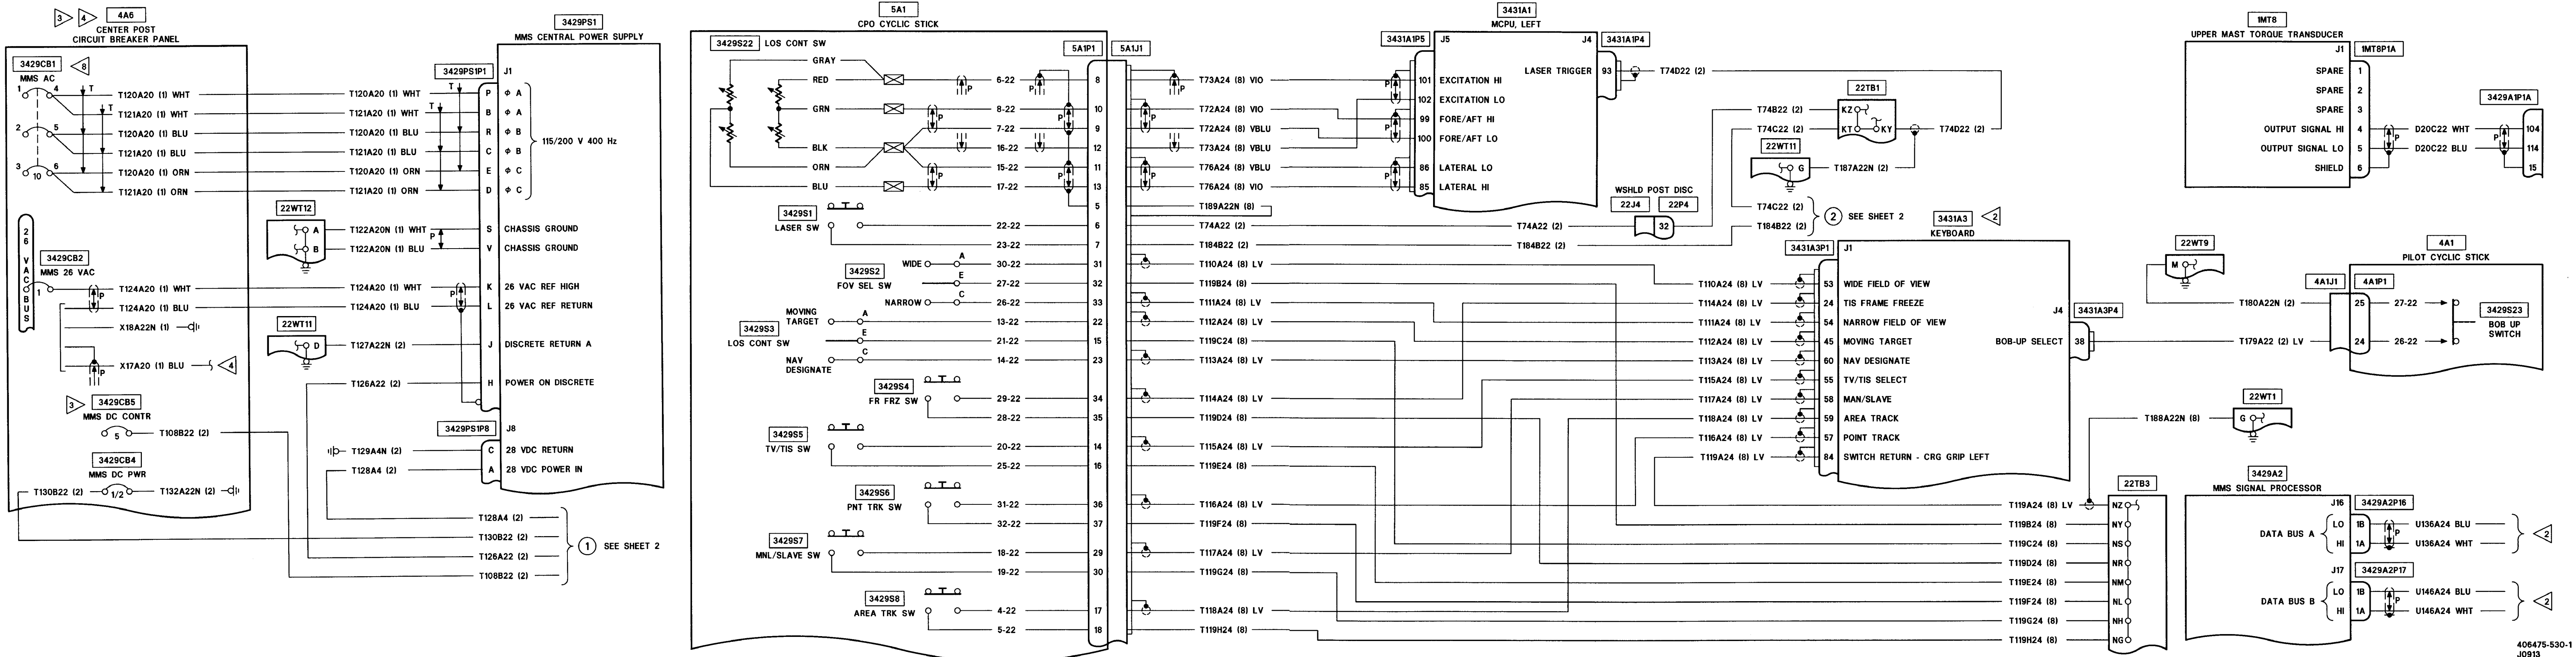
3 4 4A6
CENTER POST
CIRCUIT BREAKER PANEL

3429CB1 8
MMS AC
1 4 T
2 5
3 6 10
T120A20 (1) WHT
T121A20 (1) WHT
T120A20 (1) BLU
T121A20 (1) BLU
T120A20 (1) ORN
T121A20 (1) ORN

26 VAC BUS
3429CB2
MMS 26 VAC
1 P
T124A20 (1) WHT
T124A20 (1) BLU
X18A22N (1)
X17A20 (1) BLU 4
P

3 3429CB5
MMS DC CONTR
5 T108B22 (2)
3429CB4
MMS DC PWR
T130B22 (2) 1/2 T132A22N (2)

3429PS1
MMS CENTRAL POWER SUPPLY
3429PS1P1 J1
T120A20 (1) WHT P ΦA
T121A20 (1) WHT P ΦA
T120A20 (1) BLU R ΦB
T121A20 (1) BLU C ΦB
T120A20 (1) ORN E ΦC
T121A20 (1) ORN D ΦC
115/200 V 400 Hz
22WT12
A T122A20N (1) WHT S CHASSIS GROUND
B T122A20N (1) BLU T CHASSIS GROUND
T124A20 (1) WHT K 26 VAC REF HIGH
T124A20 (1) BLU L 26 VAC REF RETURN
22WT11
D T127A22N (2) J DISCRETE RETURN A
T126A22 (2) H POWER ON DISCRETE
3429PS1P8 J8
T129A4N (2) C 28 VDC RETURN
T128A4 (2) A 28 VDC POWER IN

T128A4 (2)
T130B22 (2)
T126A22 (2)
T108B22 (2)
1 SEE SHEET 2

5A1
CPO CYCLIC STICK
3429S22 LOS CONT SW
5A1P1 5A1J1
GRAY 6-22 8
RED 8-22 10
GRN 7-22 9
BLK 16-22 12
ORN 15-22 11
BLU 17-22 13
5
3429S1
LASER SW 22-22 6
23-22 7
3429S2
FOV SEL SW
WIDE A 30-22 31
E 27-22 32
NARROW C 26-22 33
3429S3
LOS CONT SW
MOVING TARGET A 13-22 22
E 21-22 15
NAV DESIGNATE C 14-22 23
3429S4
FR FRZ SW 29-22 34
28-22 35
3429S5
TV/TIS SW 20-22 14
25-22 16
3429S6
PNT TRK SW 31-22 36
32-22 37
3429S7
MNL/SLAVE SW 18-22 29
19-22 30
3429S8
AREA TRK SW 4-22 17
5-22 18

T73A24 (8) VIO
T72A24 (8) VIO
T72A24 (8) VBLU
T73A24 (8) VBLU
T76A24 (8) VBLU
T76A24 (8) VIO
T189A22N (8)
T74A22 (2)
T184B22 (2)
T110A24 (8) LV
T119B24 (8)
T111A24 (8) LV
T112A24 (8) LV
T119C24 (8)
T113A24 (8) LV
T114A24 (8) LV
T119D24 (8)
T115A24 (8) LV
T119E24 (8)
T116A24 (8) LV
T119F24 (8)
T117A24 (8) LV
T119G24 (8)
T118A24 (8) LV
T119H24 (8)

3431A1
MCPU, LEFT
3431A1P5 J5 J4 3431A1P4
101 EXCITATION HI
102 EXCITATION LO
99 FORE/AFT HI
100 FORE/AFT LO
86 LATERAL LO
85 LATERAL HI
LASER TRIGGER 93 T74D22 (2)

22TB1
T74B22 (2) KZ
T74C22 (2) KT KY T74D22 (2)
22WT11
G T187A22N (2)
WSHLD POST DISC
22J4 22P4
T74A22 (2) 32
T184B22 (2)
T74C22 (2)
T184B22 (2)
2 SEE SHEET 2

3431A3 2
KEYBOARD
3431A3P1 J1
T110A24 (8) LV 53 WIDE FIELD OF VIEW
T114A24 (8) LV 24 TIS FRAME FREEZE
T111A24 (8) LV 54 NARROW FIELD OF VIEW
T112A24 (8) LV 45 MOVING TARGET
T113A24 (8) LV 60 NAV DESIGNATE
T115A24 (8) LV 55 TV/TIS SELECT
T117A24 (8) LV 58 MAN/SLAVE
T118A24 (8) LV 59 AREA TRACK
T116A24 (8) LV 57 POINT TRACK
T119A24 (8) LV 84 SWITCH RETURN - CRG GRIP LEFT
J4 3431A3P4
BOB-UP SELECT 38

22TB3
T119A24 (8) LV NZ
T119B24 (8) NY
T119C24 (8) NS
T119D24 (8) NR
T119E24 (8) NM
T119F24 (8) NL
T119G24 (8) NH
T119H24 (8) NG

1MT8
UPPER MAST TORQUE TRANSDUCER
J1 1MT8P1A
SPARE 1
SPARE 2
SPARE 3
OUTPUT SIGNAL HI 4
OUTPUT SIGNAL LO 5
SHIELD 6
3429A1P1A
D20C22 WHT 104
D20C22 BLU 114
15

22WT9
M T180A22N (2)
4A1
PILOT CYCLIC STICK
4A1J1 4A1P1
25 27-22
24 26-22
3429S23
BOB UP SWITCH
T179A22 (2) LV

22WT1
T188A22N (8) G

3429A2
MMS SIGNAL PROCESSOR
J16 3429A2P16
DATA BUS A LO 1B U136A24 BLU 2
HI 1A U136A24 WHT
J17 3429A2P17
DATA BUS B LO 1B U146A24 BLU 2
HI 1A U146A24 WHT

406475-530-1
J0913